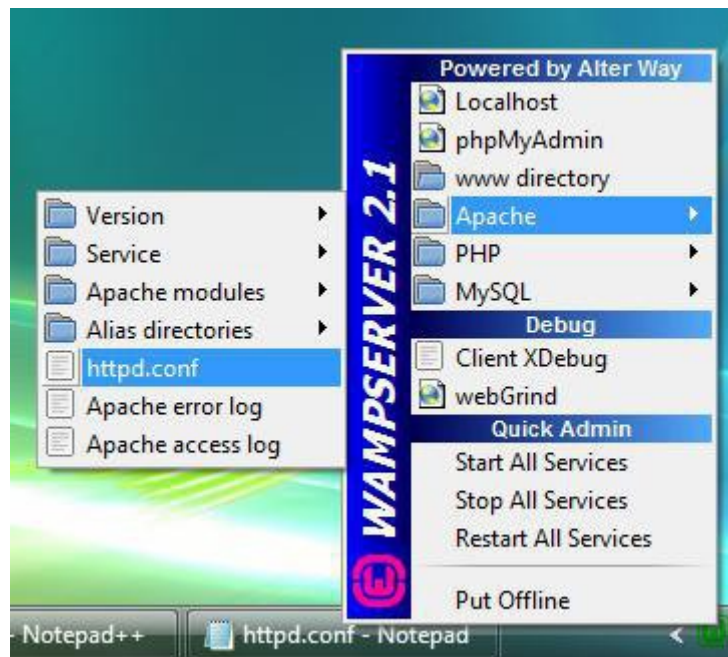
WAMPSERVER 2.1

Powered by Alter Way
Localhost
phpMyAdmin
www directory
Apache
PHP
MySQL
Debug
Client XDebug
webGrind
Quick Admin
Start All Services
Stop All Services
Restart All Services
Put Offline

Version
Service
Apache modules
Alias directories
httpd.conf
Apache error log
Apache access log

- Notepad++
httpd.conf - Notepad